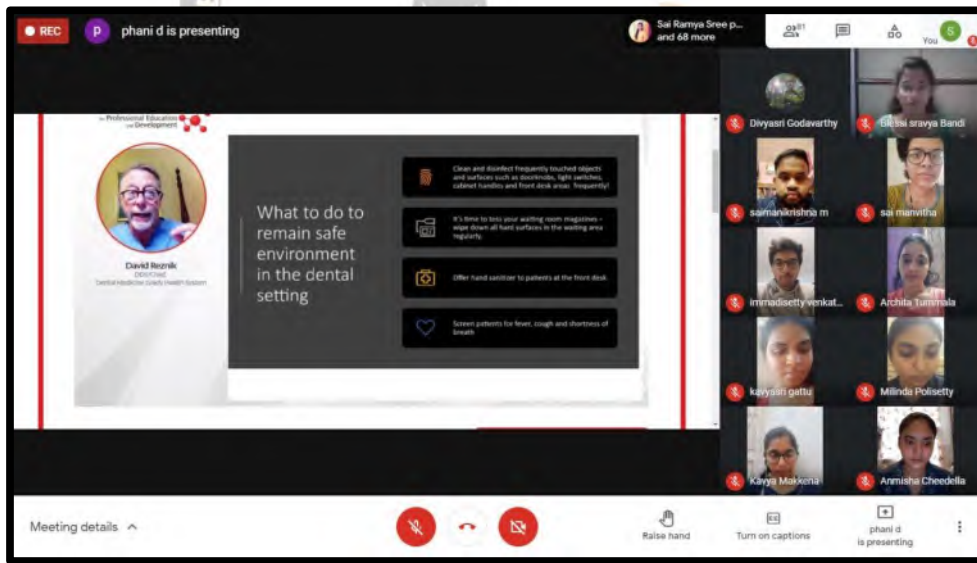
REC

p phani d is presenting

Sai Ramya Sree p... and 68 more

81

You

for Professional Education and Development

David Reznik
DDS Chief
Dental Medicine Grady Health System

What to do to remain safe environment in the dental setting

Clean and disinfect frequently touched objects and surfaces such as doorknobs, light switches, cabinet handles and front desk areas. Frequently!

It's time to toss your waiting room magazines – wipe down all hard surfaces in the waiting area regularly.

Offer hand sanitizer to patients at the front desk.

Screen patients for fever, cough and shortness of breath

Divyasri Godavarthy

Blessi sravya Bandi

saimanikrishna m

sai manvitha

immadisetty venkat...

Archita Tummala

kavyasri gattu

Milinda Polisetty

Kavya Makkena

Anmisha Cheedella

Meeting details

Raise hand

Turn on captions

phani d is presenting